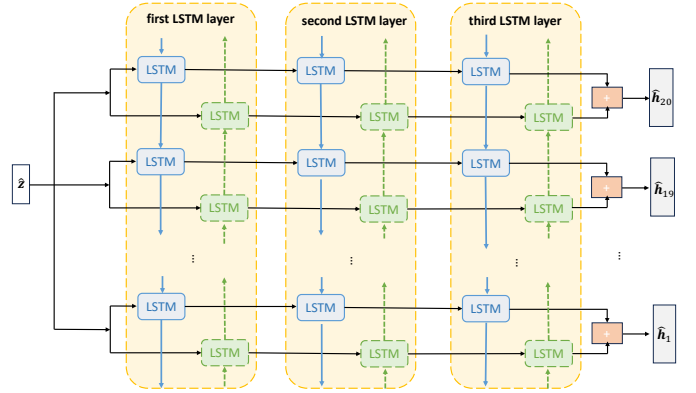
first LSTM layer

second LSTM layer

third LSTM layer

$\hat{z}$

LSTM

LSTM

LSTM

LSTM

LSTM

LSTM

+

$\hat{h}_{20}$

LSTM

LSTM

LSTM

LSTM

LSTM

LSTM

+

$\hat{h}_{19}$

⋮

⋮

⋮

⋮

LSTM

LSTM

LSTM

LSTM

LSTM

LSTM

+

$\hat{h}_{1}$